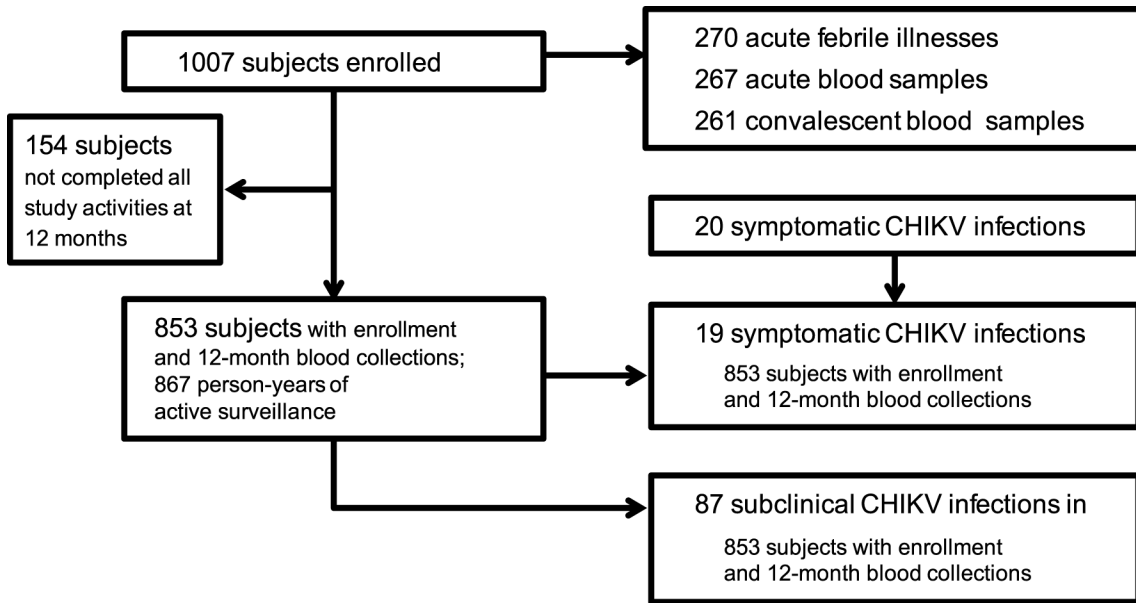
1007 subjects enrolled

270 acute febrile illnesses
267 acute blood samples
261 convalescent blood samples

154 subjects not completed all study activities at 12 months

20 symptomatic CHIKV infections

853 subjects with enrollment and 12-month blood collections; 867 person-years of active surveillance

19 symptomatic CHIKV infections
853 subjects with enrollment and 12-month blood collections

87 subclinical CHIKV infections in
853 subjects with enrollment and 12-month blood collections